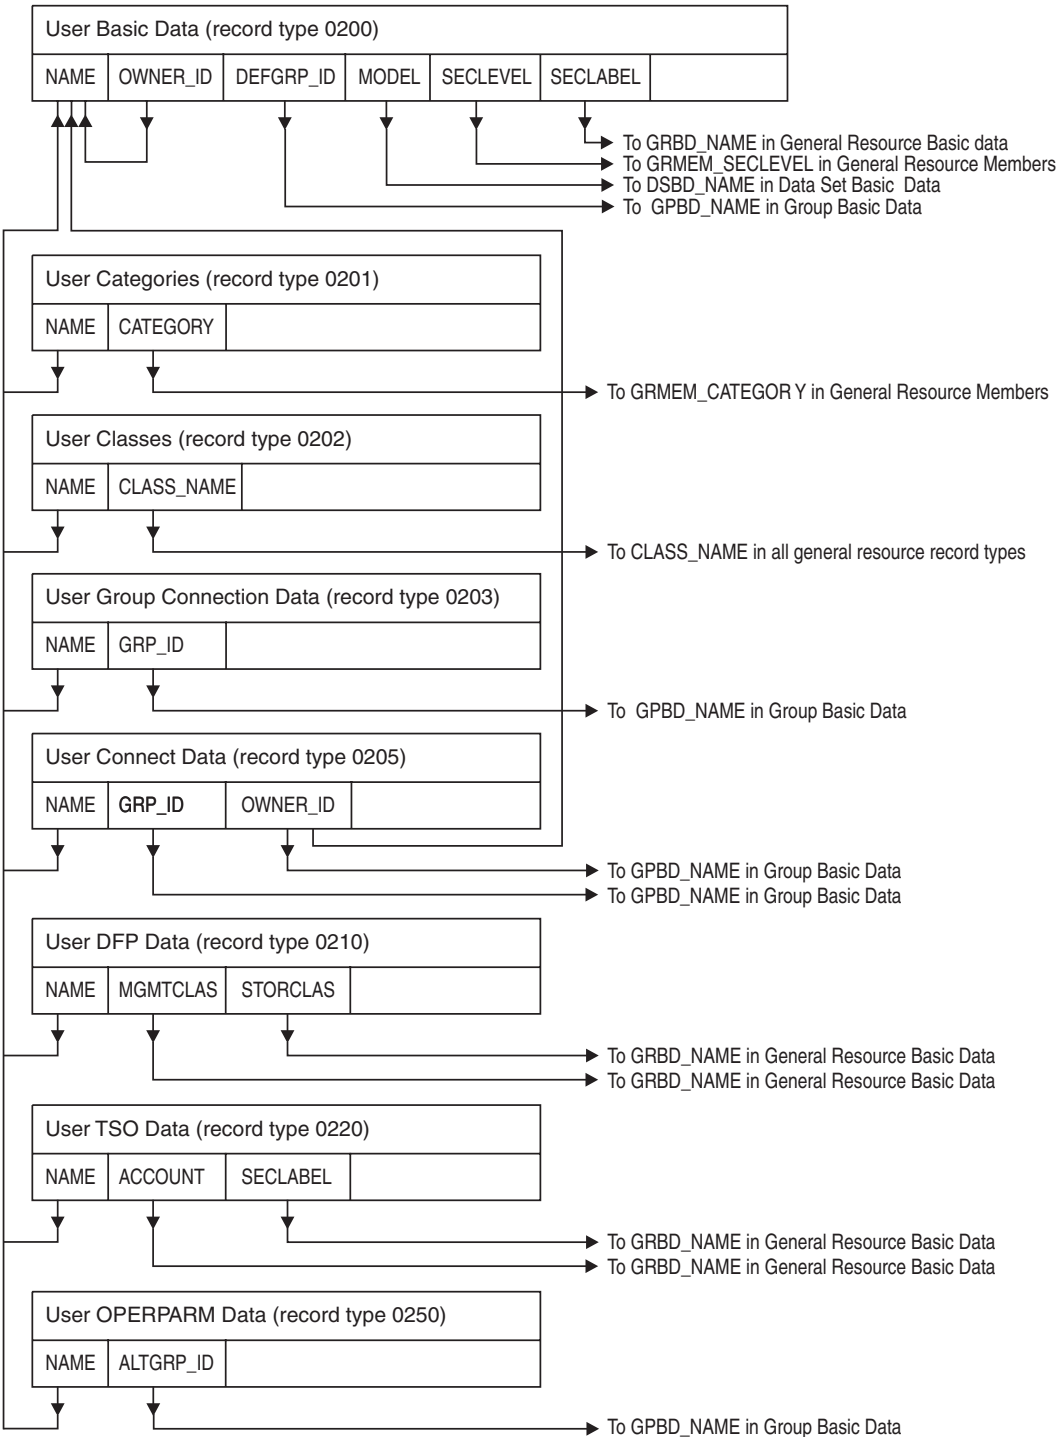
User Basic Data (record type 0200)

| NAME | OWNER_ID | DEFGRP_ID | MODEL | SECLEVEL | SECLABEL | |
|---|---|---|---|---|---|---|

To GRBD_NAME in General Resource Basic data
To GRMEM_SECLEVEL in General Resource Members
To DSBD_NAME in Data Set Basic Data
To GPBD_NAME in Group Basic Data

User Categories (record type 0201)

| NAME | CATEGORY | |
|---|---|---|

To GRMEM_CATEGOR Y in General Resource Members

User Classes (record type 0202)

| NAME | CLASS_NAME | |
|---|---|---|

To CLASS_NAME in all general resource record types

User Group Connection Data (record type 0203)

| NAME | GRP_ID | |
|---|---|---|

To GPBD_NAME in Group Basic Data

User Connect Data (record type 0205)

| NAME | GRP_ID | OWNER_ID | |
|---|---|---|---|

To GPBD_NAME in Group Basic Data
To GPBD_NAME in Group Basic Data

User DFP Data (record type 0210)

| NAME | MGMTCLAS | STORCLAS | |
|---|---|---|---|

To GRBD_NAME in General Resource Basic Data
To GRBD_NAME in General Resource Basic Data

User TSO Data (record type 0220)

| NAME | ACCOUNT | SECLABEL | |
|---|---|---|---|

To GRBD_NAME in General Resource Basic Data
To GRBD_NAME in General Resource Basic Data

User OPERPARM Data (record type 0250)

| NAME | ALTGRP_ID | |
|---|---|---|

To GPBD_NAME in Group Basic Data